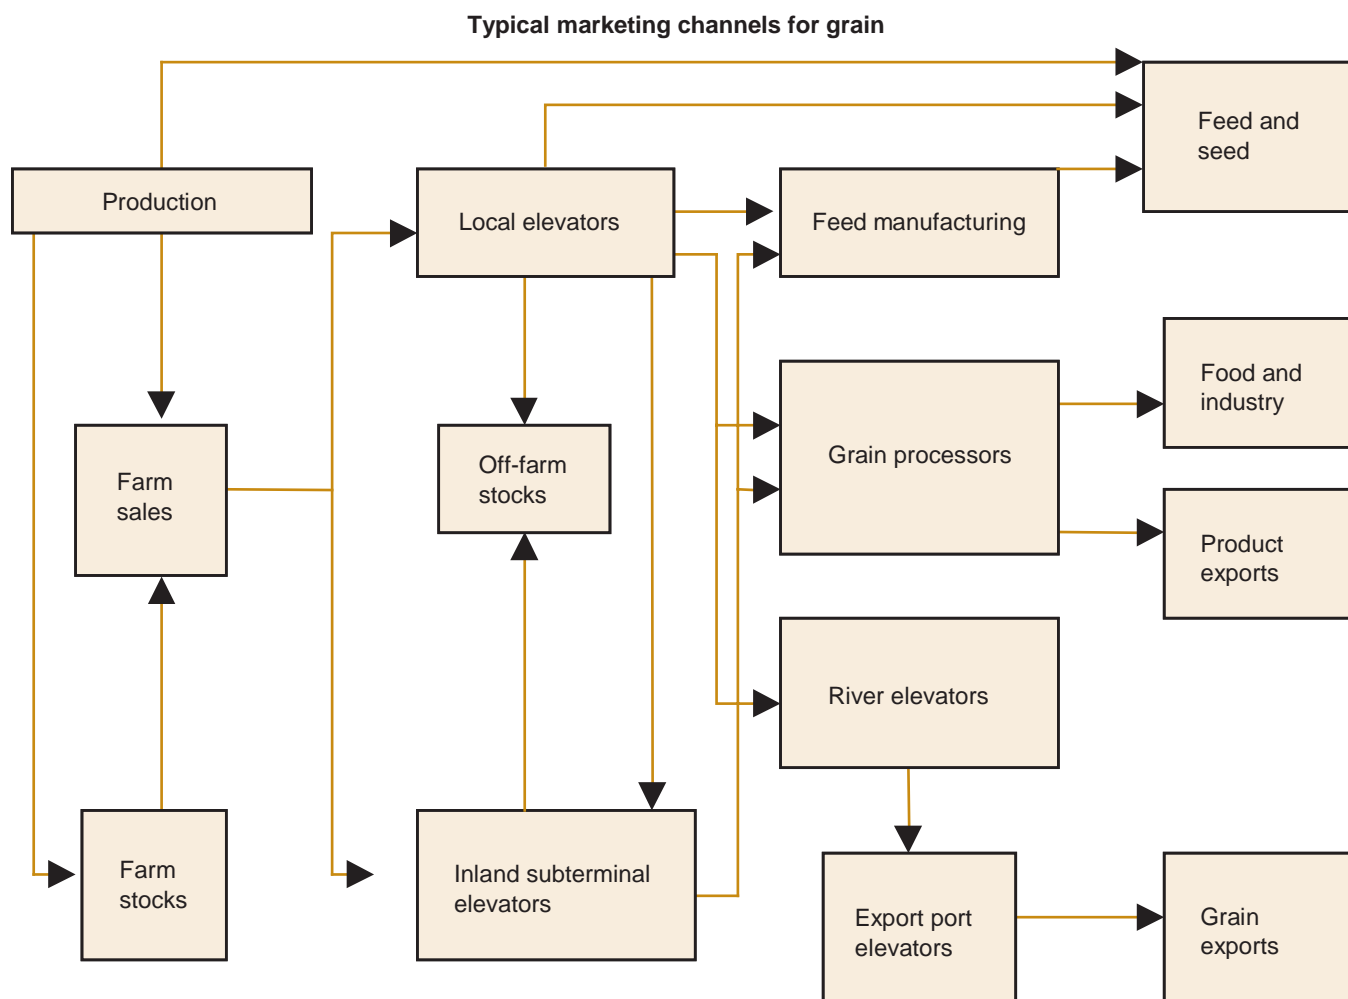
Typical marketing channels for grain

Production

Local elevators

Feed manufacturing

Feed and seed

Farm sales

Off-farm stocks

Grain processors

Food and industry

Product exports

River elevators

Farm stocks

Inland subterminal elevators

Export port elevators

Grain exports